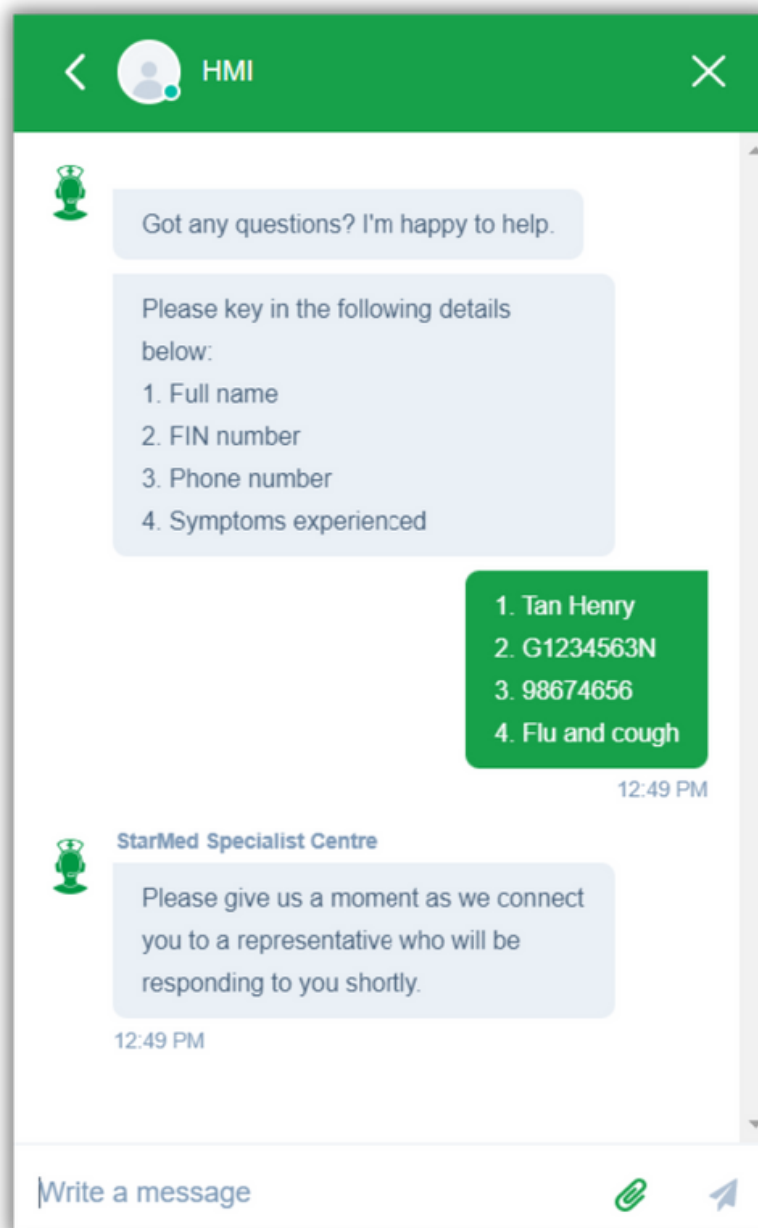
HMI

Got any questions? I'm happy to help.

Please key in the following details below:
1. Full name
2. FIN number
3. Phone number
4. Symptoms experienced

1. Tan Henry
2. G1234563N
3. 98674656
4. Flu and cough

12:49 PM

StarMed Specialist Centre

Please give us a moment as we connect you to a representative who will be responding to you shortly.

12:49 PM

Write a message